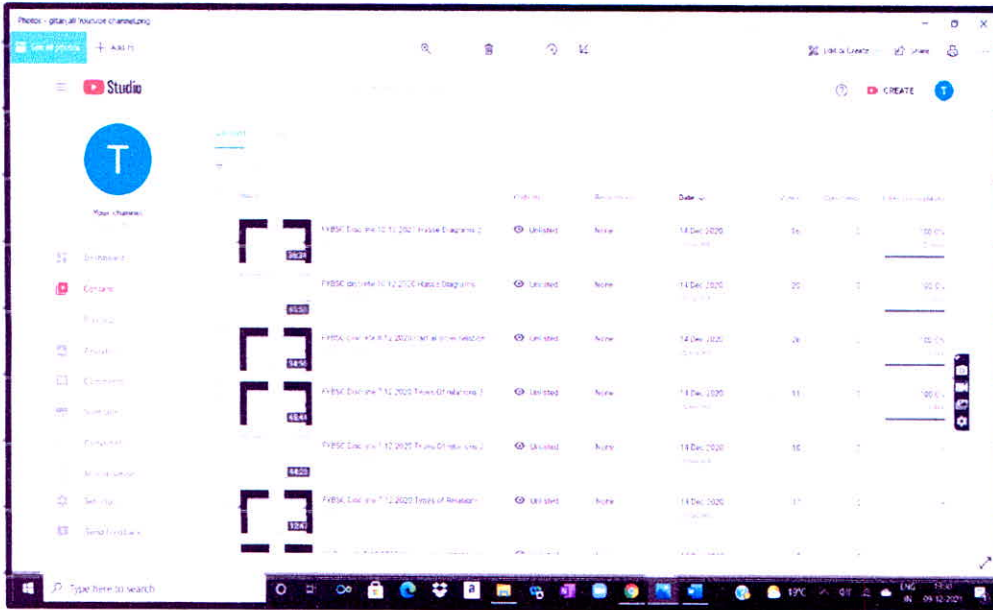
Photos - gitanjali Youtube channel.png

See all photos + Add to

Edit & Create Share

Studio

CREATE

T

Your channel

Dashboard

Content

Playlists

Analytics

Comments

Subtitles

Copyright

Monetization

Settings

Send feedback

Video Visibility Restrictions Date Views Comments Likes (vs. dislikes)

26:24 FYBSC Discrete 10.12.2020 Hasse Diagrams 2 Unlisted None 14 Dec 2020 36 100.0%

45:50 FYBSC Discrete 10.12.2020 Hasse Diagrams Unlisted None 14 Dec 2020 29 100.0%

58:56 FYBSC Discrete 8.12.2020 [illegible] Unlisted None 14 Dec 2020 26 100.0%

48:44 FYBSC Discrete 7.12.2020 Types of relations 3 Unlisted None 14 Dec 2020 11 100.0%

44:23 FYBSC Discrete 7.12.2020 Types of relations 2 Unlisted None 14 Dec 2020 10

12:47 FYBSC Discrete 7.12.2020 Types of Relations Unlisted None 14 Dec 2020 11

Type here to search

19°C ENG IN 13:07 09-12-2021